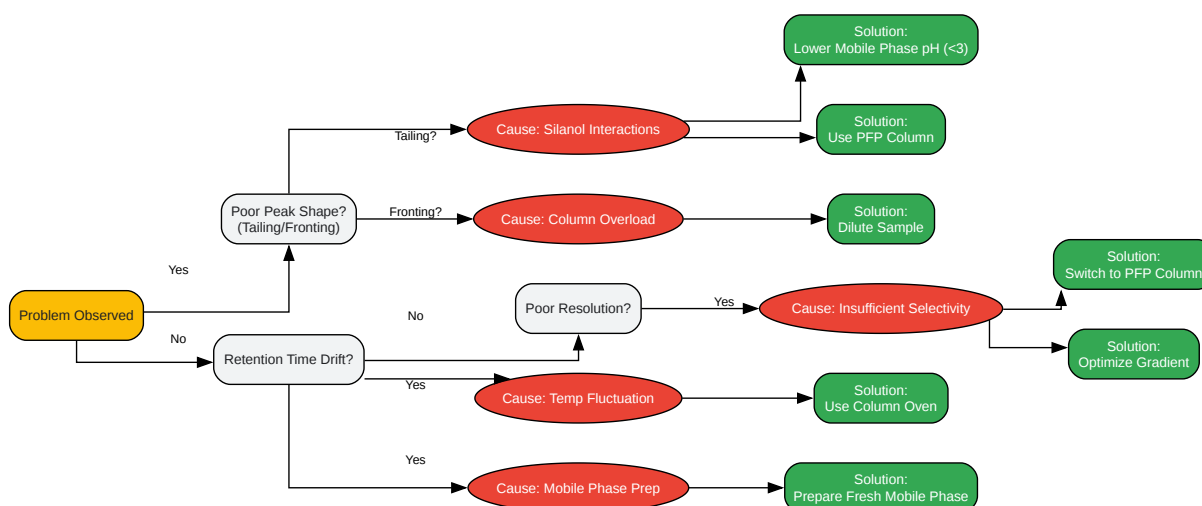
Solution:
Lower Mobile Phase pH (<3)

Tailing?

Cause: Silanol Interactions

Solution:
Use PFP Column

Poor Peak Shape?
(Tailing/Fronting)

Fronting?

Cause: Column Overload

Solution:
Dilute Sample

Yes

Solution:
Switch to PFP Column

Problem Observed

No

Poor Resolution?

Yes

Cause: Insufficient Selectivity

No

Retention Time Drift?

Solution:
Optimize Gradient

Yes

Cause: Temp Fluctuation

Solution:
Use Column Oven

Yes

Cause: Mobile Phase Prep

Solution:
Prepare Fresh Mobile Phase